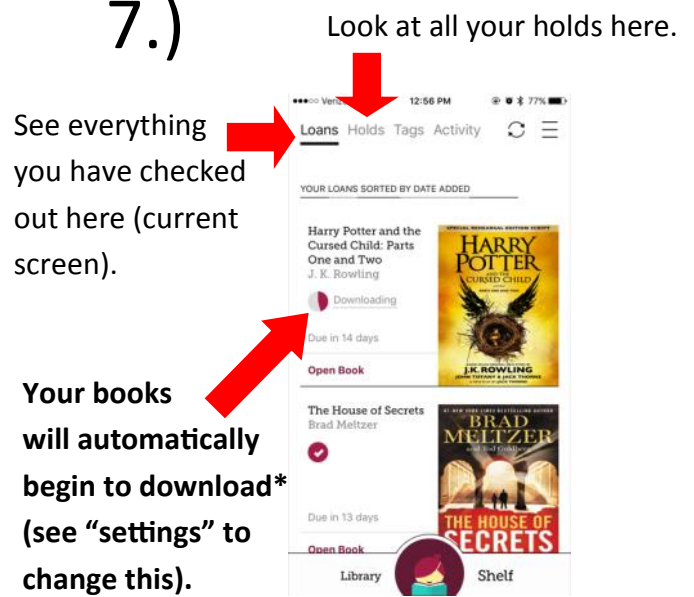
7.)

Look at all your holds here.

See everything you have checked out here (current screen).

•••○○ Veriz 12:56 PM 77%

Loans Holds Tags Activity

YOUR LOANS SORTED BY DATE ADDED

Harry Potter and the Cursed Child: Parts One and Two
J. K. Rowling

Downloading

Due in 14 days

Open Book

SPECIAL REHEARSAL EDITION SCRIPT
HARRY POTTER AND THE CURSED CHILD
J.K. ROWLING
JOHN TIFFANY & JACK THORNE
A NEW PLAY BY JACK THORNE

The House of Secrets
Brad Meltzer

Due in 13 days

Open Book

#1 NEW YORK TIMES BESTSELLING AUTHOR
BRAD MELTZER
and Tod Goldberg
THE HOUSE OF SECRETS

Library Shelf

Your books will automatically begin to download* (see “settings” to change this).